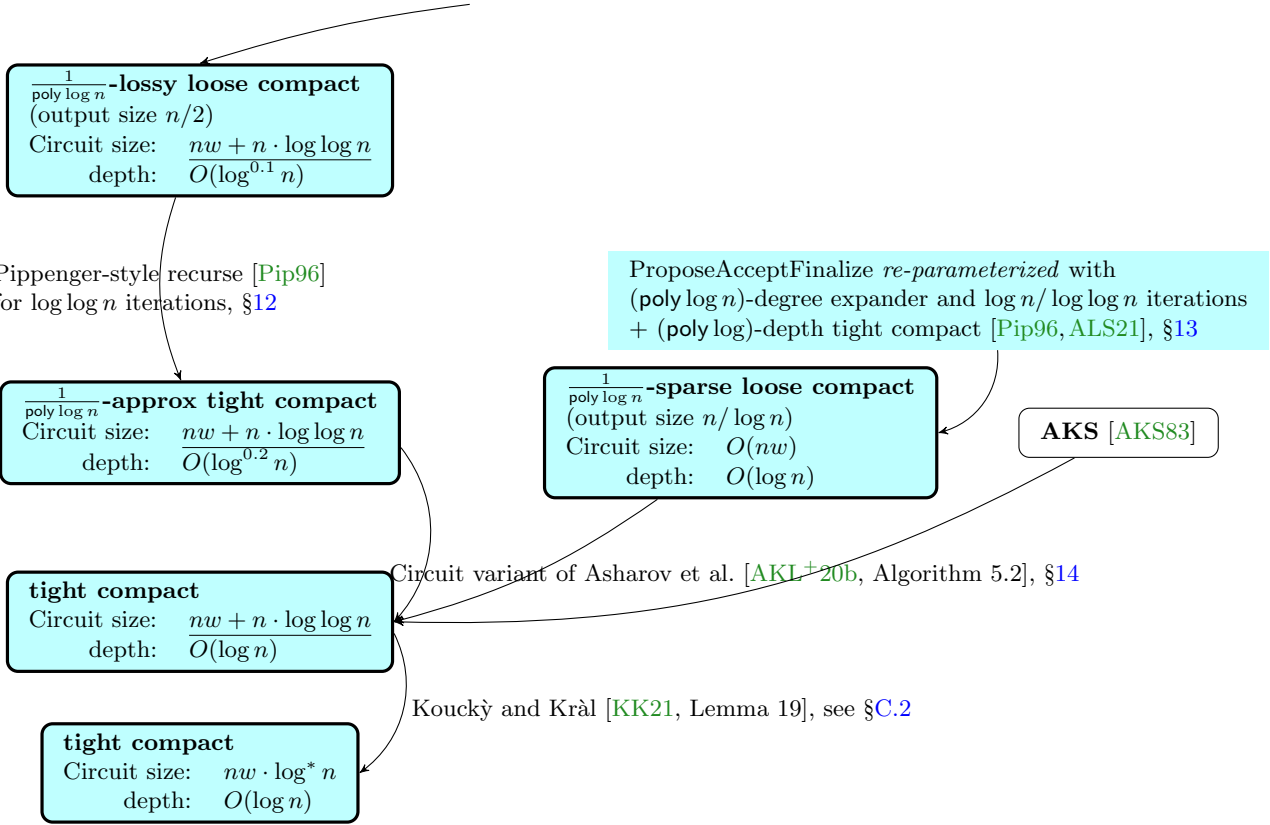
$\frac{1}{\text{poly}\log n}$-lossy loose compact
(output size $n/2$)
Circuit size: $nw + n \cdot \log\log n$
depth: $O(\log^{0.1} n)$

Pippenger-style recurse [Pip96]
for $\log\log n$ iterations, §12

ProposeAcceptFinalize re-parameterized with
(poly $\log n$)-degree expander and $\log n/\log\log n$ iterations
+ (poly log)-depth tight compact [Pip96, ALS21], §13

$\frac{1}{\text{poly}\log n}$-approx tight compact
Circuit size: $nw + n \cdot \log\log n$
depth: $O(\log^{0.2} n)$

$\frac{1}{\text{poly}\log n}$-sparse loose compact
(output size $n/\log n$)
Circuit size: $O(nw)$
depth: $O(\log n)$

AKS [AKS83]

Circuit variant of Asharov et al. [AKL$^+$20b, Algorithm 5.2], §14

tight compact
Circuit size: $nw + n \cdot \log\log n$
depth: $O(\log n)$

Kouckỳ and Kràl [KK21, Lemma 19], see §C.2

tight compact
Circuit size: $nw \cdot \log^* n$
depth: $O(\log n)$